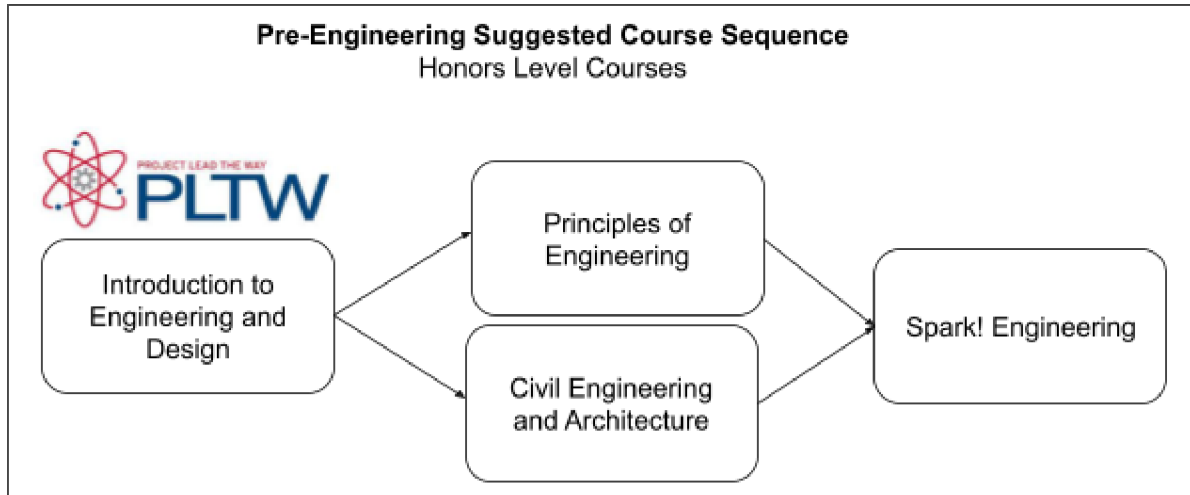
**Pre-Engineering Suggested Course Sequence**
Honors Level Courses

PROJECT LEAD THE WAY
PLTW

Introduction to Engineering and Design

Principles of Engineering

Civil Engineering and Architecture

Spark! Engineering